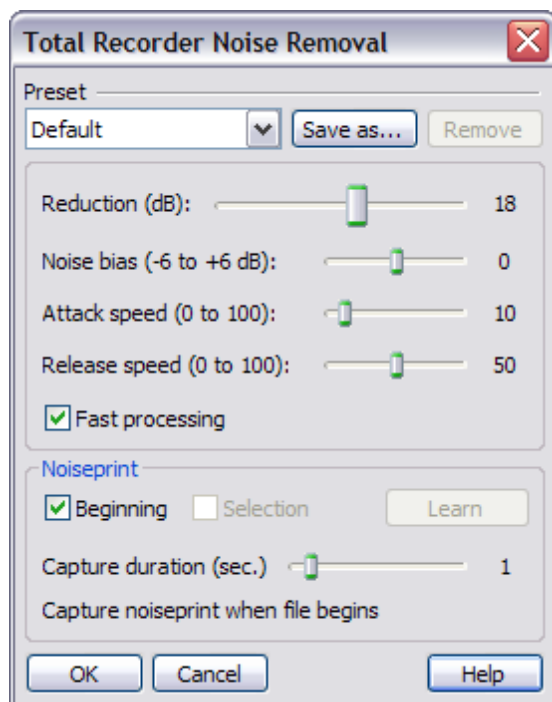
Total Recorder Noise Removal

Preset

Default

Save as...

Remove

Reduction (dB): 18

Noise bias (-6 to +6 dB): 0

Attack speed (0 to 100): 10

Release speed (0 to 100): 50

Fast processing

Noiseprint

Beginning

Selection

Learn

Capture duration (sec.) 1

Capture noiseprint when file begins

OK

Cancel

Help